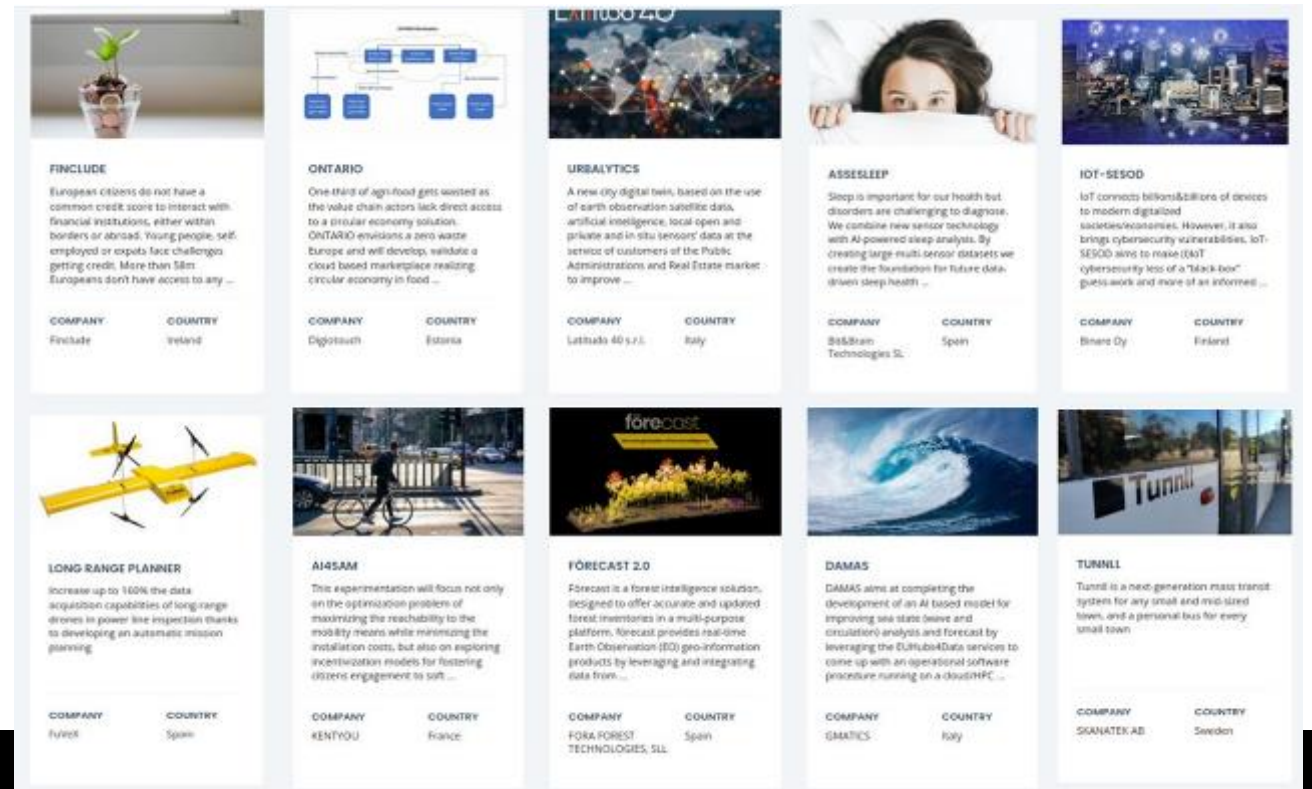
FINCLUDE

European citizens do not have a common credit score to interact with financial institutions, either within borders or abroad. Young people, self-employed or expats face challenges getting credit. More than 58m Europeans don't have access to any ...

| COMPANY | COUNTRY |
|---|---|
| Finclude | Ireland |

ONTARIO

One-third of agri-food gets wasted as the value chain actors lack direct access to a circular economy solution. ONTARIO envisions a zero waste Europe and will develop, validate a cloud based marketplace realizing circular economy in food ...

| COMPANY | COUNTRY |
|---|---|
| Digiotouch | Estonia |

URBALYTICS

A new city digital twin, based on the use of earth observation satellite data, artificial intelligence, local open and private and in situ sensors' data at the service of customers of the Public Administrations and Real Estate market to improve ...

| COMPANY | COUNTRY |
|---|---|
| Latitudo 40 s.r.l. | Italy |

ASSESLEEP

Sleep is important for our health but disorders are challenging to diagnose. We combine new sensor technology with AI-powered sleep analysis. By creating large multi-sensor datasets we create the foundation for future data-driven sleep health ...

| COMPANY | COUNTRY |
|---|---|
| Bit&Brain Technologies SL | Spain |

IOT-SESOD

IoT connects billions&billions of devices to modern digitalized societies/economies. However, it also brings cybersecurity vulnerabilities. IoT-SESOD aims to make (I)IoT cybersecurity less of a "black-box" guess-work and more of an informed ...

| COMPANY | COUNTRY |
|---|---|
| Binare Oy | Finland |

LONG RANGE PLANNER

Increase up to 160% the data acquisition capabilities of long-range drones in power line inspection thanks to developing an automatic mission planning

| COMPANY | COUNTRY |
|---|---|
| Fuvex | Spain |

AI4SAM

This experimentation will focus not only on the optimization problem of maximizing the reachability to the mobility means while minimizing the installation costs, but also on exploring incentivization models for fostering citizens engagement to soft ...

| COMPANY | COUNTRY |
|---|---|
| KENTYOU | France |

före cast

FÖRECAST 2.0

Förecast is a forest intelligence solution, designed to offer accurate and updated forest inventories in a multi-purpose platform. förecast provides real-time Earth Observation (EO) geo-information products by leveraging and integrating data from ...

| COMPANY | COUNTRY |
|---|---|
| FORA FOREST TECHNOLOGIES, SLL | Spain |

DAMAS

DAMAS aims at completing the development of an AI based model for improving sea state (wave and circulation) analysis and forecast by leveraging the EUHubs4Data services to come up with an operational software procedure running on a cloud/HPC ...

| COMPANY | COUNTRY |
|---|---|
| GMATICS | Italy |

Tunnll

TUNNLL

Tunnll is a next-generation mass transit system for any small and mid-sized town, and a personal bus for every small town

| COMPANY | COUNTRY |
|---|---|
| SKANATEK AB | Sweden |